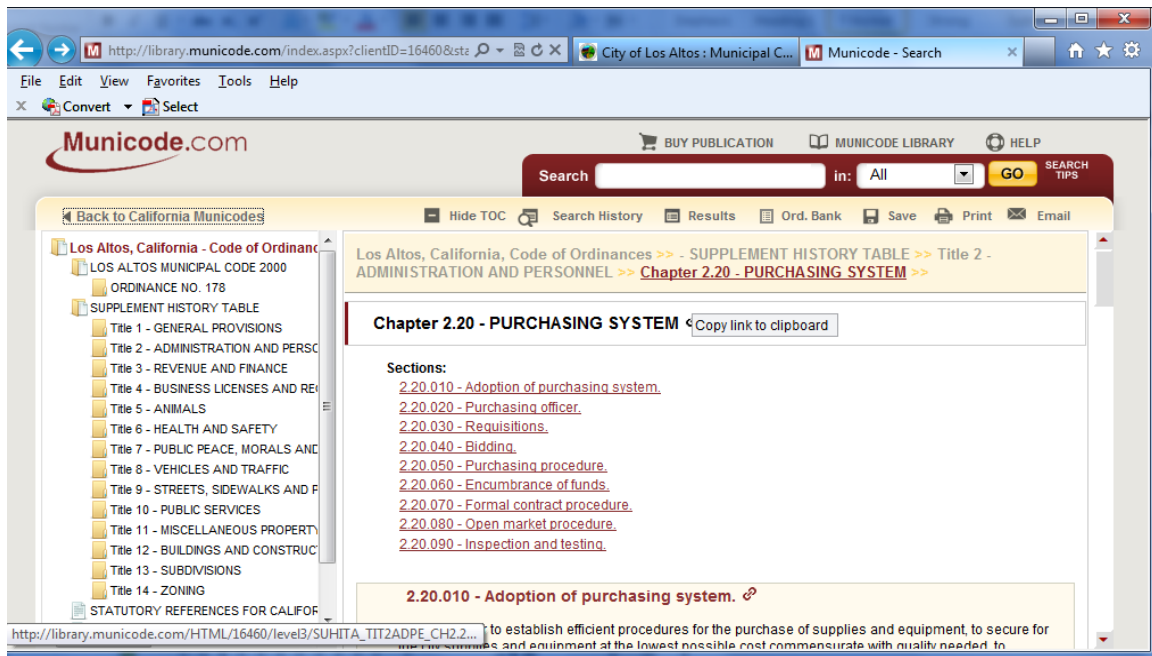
http://library.municode.com/index.aspx?clientID=16460&sta
City of Los Altos : Municipal C...
Municode - Search

File Edit View Favorites Tools Help
Convert Select

Municode.com

BUY PUBLICATION MUNICODE LIBRARY HELP

Search in: All GO SEARCH TIPS

Back to California Municodes

Hide TOC Search History Results Ord. Bank Save Print Email

Los Altos, California - Code of Ordinanc
LOS ALTOS MUNICIPAL CODE 2000
ORDINANCE NO. 178
SUPPLEMENT HISTORY TABLE
Title 1 - GENERAL PROVISIONS
Title 2 - ADMINISTRATION AND PERSO
Title 3 - REVENUE AND FINANCE
Title 4 - BUSINESS LICENSES AND RE
Title 5 - ANIMALS
Title 6 - HEALTH AND SAFETY
Title 7 - PUBLIC PEACE, MORALS AND
Title 8 - VEHICLES AND TRAFFIC
Title 9 - STREETS, SIDEWALKS AND P
Title 10 - PUBLIC SERVICES
Title 11 - MISCELLANEOUS PROPERTY
Title 12 - BUILDINGS AND CONSTRUC
Title 13 - SUBDIVISIONS
Title 14 - ZONING
STATUTORY REFERENCES FOR CALIFOR

Los Altos, California, Code of Ordinances >> - SUPPLEMENT HISTORY TABLE >> Title 2 - ADMINISTRATION AND PERSONNEL >> Chapter 2.20 - PURCHASING SYSTEM >>

Chapter 2.20 - PURCHASING SYSTEM Copy link to clipboard

Sections:
2.20.010 - Adoption of purchasing system.
2.20.020 - Purchasing officer.
2.20.030 - Requisitions.
2.20.040 - Bidding.
2.20.050 - Purchasing procedure.
2.20.060 - Encumbrance of funds.
2.20.070 - Formal contract procedure.
2.20.080 - Open market procedure.
2.20.090 - Inspection and testing.

2.20.010 - Adoption of purchasing system.

http://library.municode.com/HTML/16460/level3/SUHITA_TIT2ADPE_CH2.2... to establish efficient procedures for the purchase of supplies and equipment, to secure for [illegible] supplies and equipment at the lowest possible cost commensurate with quality needed, to